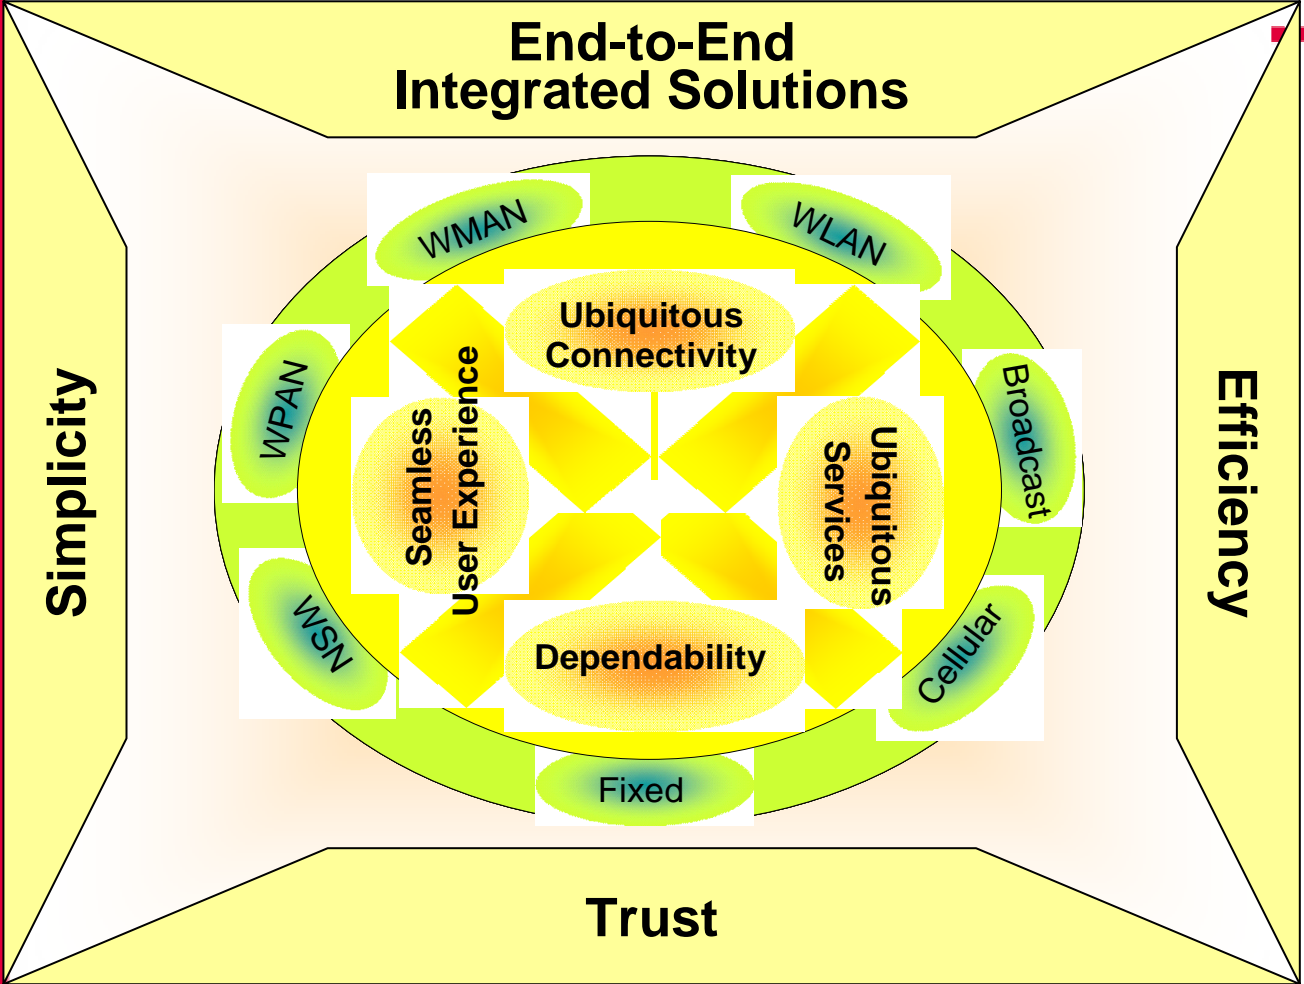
End-to-End
Integrated Solutions

Simplicity

Efficiency

WMAN

WLAN

WPAN

Broadcast

Ubiquitous Connectivity

Seamless User Experience

Ubiquitous Services

Dependability

WSN

Cellular

Fixed

Trust